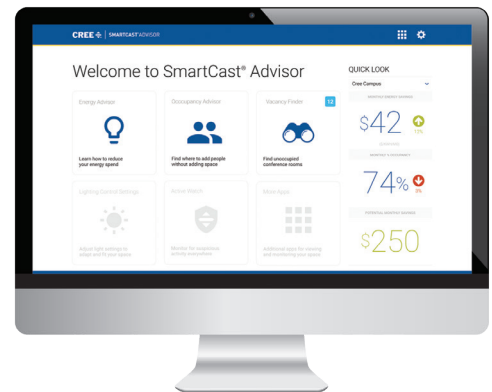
CREE | SMARTCAST ADVISOR

Welcome to SmartCast® Advisor

Energy Advisor

Learn how to reduce your energy spend

Occupancy Advisor

Find where to add people without adding space

Vacancy Finder

12

Find unoccupied conference rooms

Lighting Control Settings

Adjust light settings to adapt and fit your space

Active Watch

Monitor for suspicious activity everywhere

More Apps

Additional apps for viewing and monitoring your space

QUICK LOOK

Cree Campus

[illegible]

$42

13%

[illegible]

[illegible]

74%

3%

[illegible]

$250